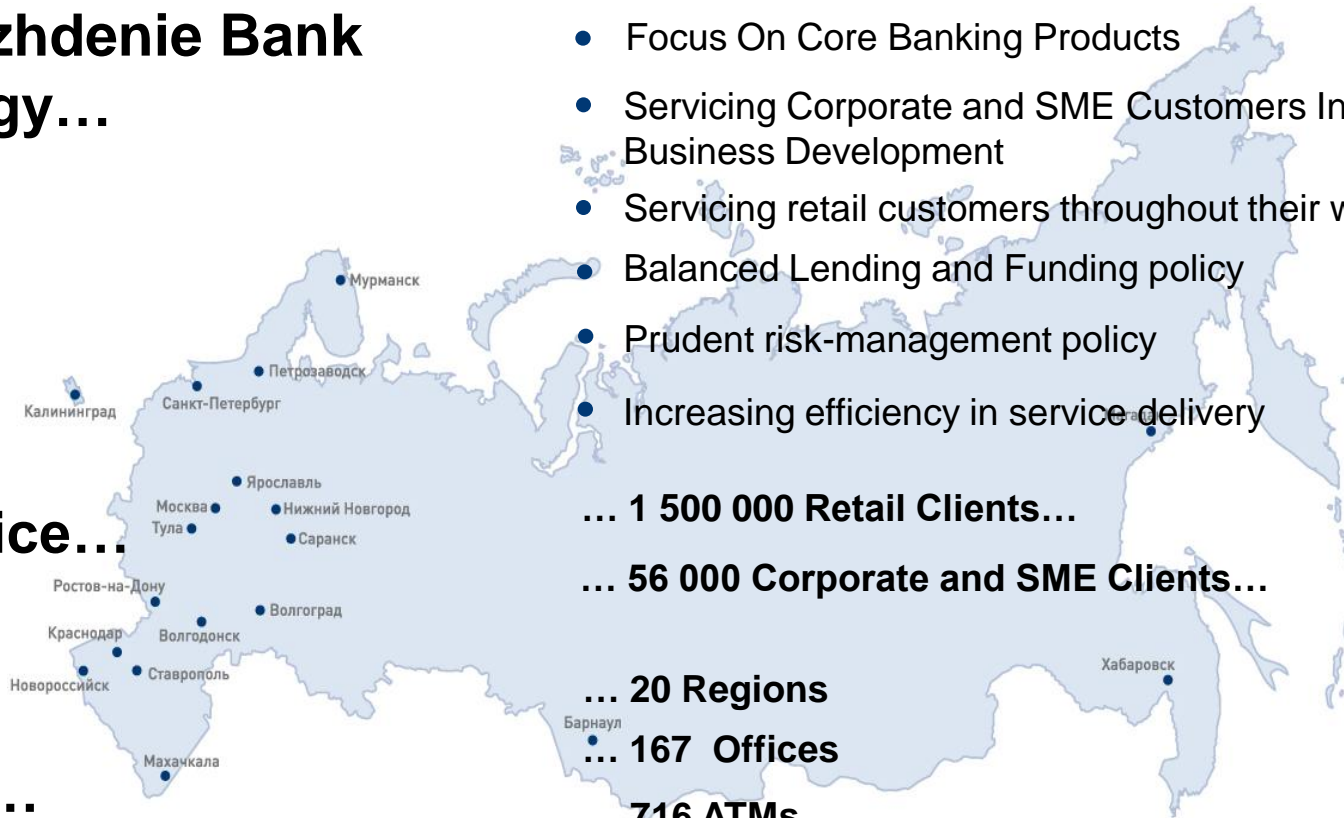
zhdenie Bank
gy…

ice…

…

Мурманск
Петрозаводск
Калининград
Санкт-Петербург
Ярославль
Москва
Нижний Новгород
Тула
Саранск
Ростов-на-Дону
Волгоград
Краснодар
Волгодонск
Новороссийск
Ставрополь
Махачкала
Барнаул
Хабаровск

• Focus On Core Banking Products
• Servicing Corporate and SME Customers In Business Development
• Servicing retail customers throughout their w
• Balanced Lending and Funding policy
• Prudent risk-management policy
• Increasing efficiency in service delivery

… 1 500 000 Retail Clients…
… 56 000 Corporate and SME Clients…

… 20 Regions
… 167 Offices
… 716 ATMs